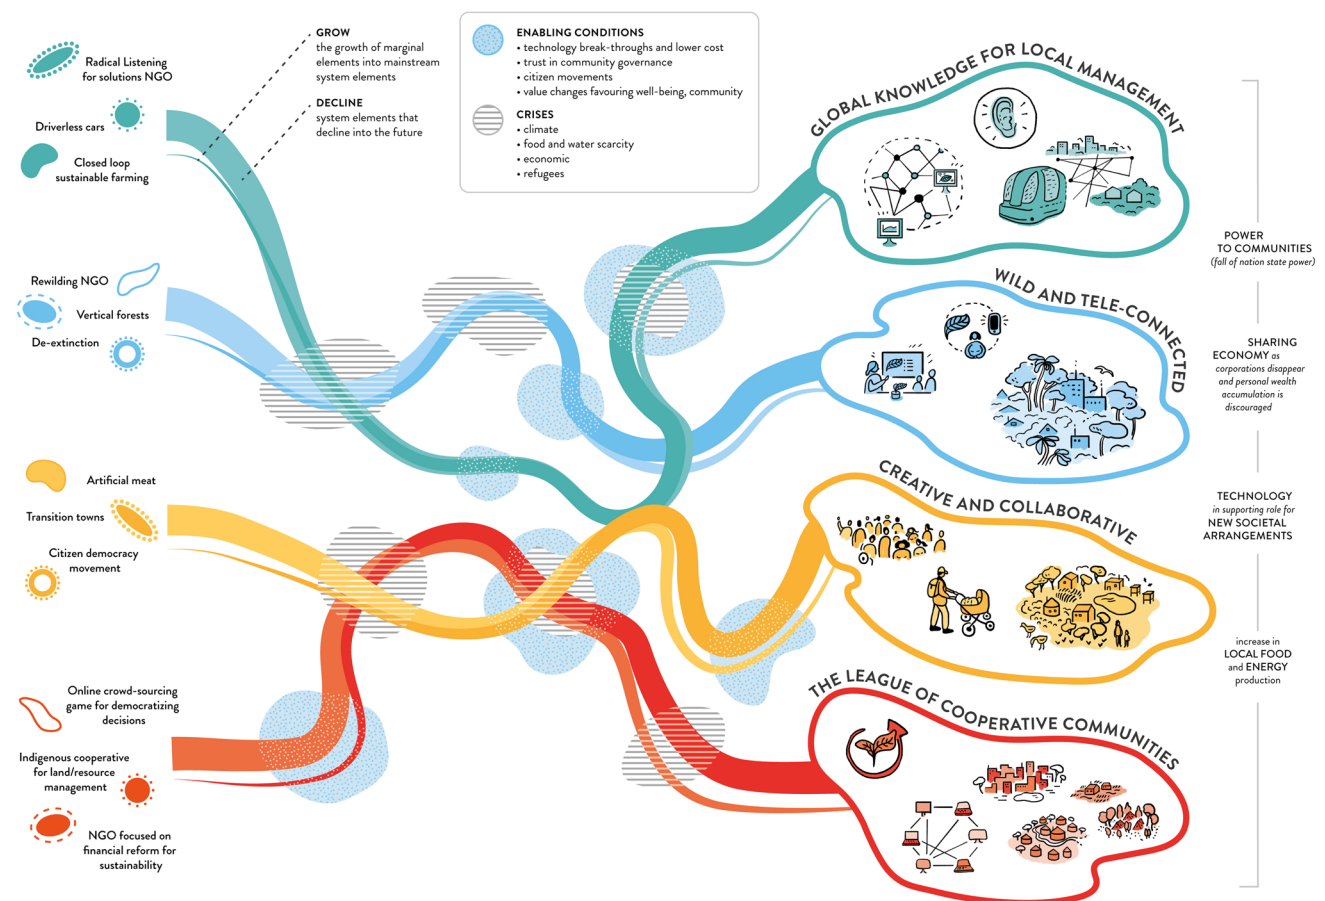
Radical Listening for solutions NGO

Driverless cars

Closed loop sustainable farming

GROW
the growth of marginal elements into mainstream system elements

DECLINE
system elements that decline into the future

ENABLING CONDITIONS
• technology break-throughs and lower cost
• trust in community governance
• citizen movements
• value changes favouring well-being, community

CRISES
• climate
• food and water scarcity
• economic
• refugees

GLOBAL KNOWLEDGE FOR LOCAL MANAGEMENT

POWER TO COMMUNITIES
(fall of nation state power)

Rewilding NGO

Vertical forests

De-extinction

WILD AND TELE-CONNECTED

SHARING ECONOMY as corporations disappear and personal wealth accumulation is discouraged

Artificial meat

Transition towns

Citizen democracy movement

CREATIVE AND COLLABORATIVE

TECHNOLOGY in supporting role for NEW SOCIETAL ARRANGEMENTS

increase in LOCAL FOOD and ENERGY production

Online crowd-sourcing game for democratizing decisions

Indigenous cooperative for land/resource management

NGO focused on financial reform for sustainability

THE LEAGUE OF COOPERATIVE COMMUNITIES